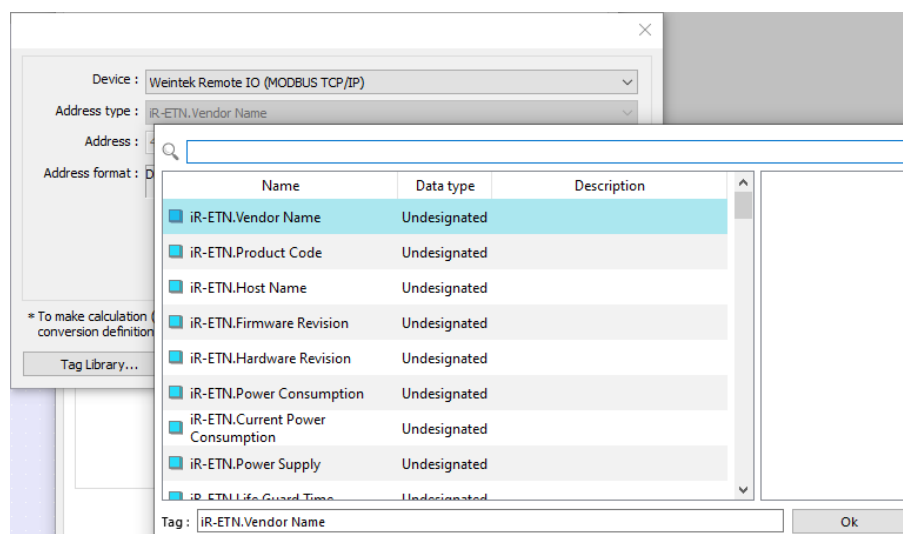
Device : Weintek Remote IO (MODBUS TCP/IP)

Address type : iR-ETN.Vendor Name

Address : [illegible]

Address format : D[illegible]

* To make calculation ([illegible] conversion definition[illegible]

Tag Library...

| Name | Data type | Description |
|---|---|---|
| iR-ETN.Vendor Name | Undesignated | |
| iR-ETN.Product Code | Undesignated | |
| iR-ETN.Host Name | Undesignated | |
| iR-ETN.Firmware Revision | Undesignated | |
| iR-ETN.Hardware Revision | Undesignated | |
| iR-ETN.Power Consumption | Undesignated | |
| iR-ETN.Current Power Consumption | Undesignated | |
| iR-ETN.Power Supply | Undesignated | |
| iR-ETN.Life Guard Time | Undesignated | |

Tag : iR-ETN.Vendor Name

Ok